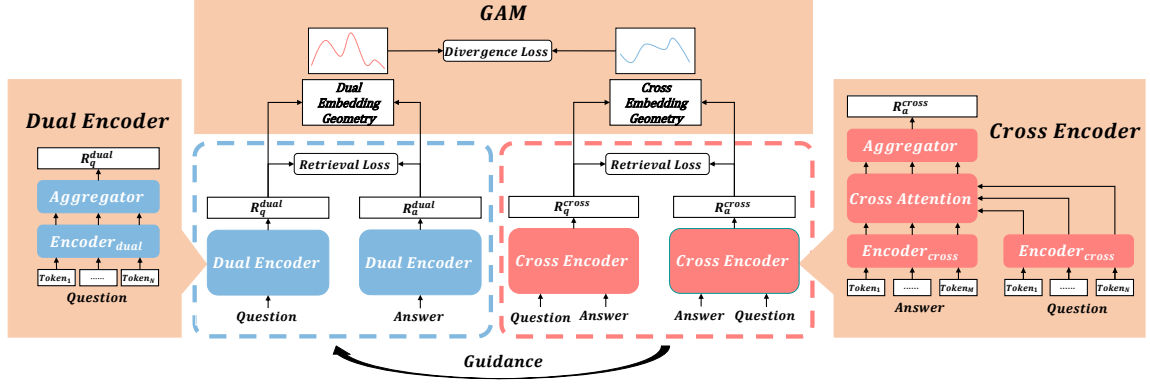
GAM

Divergence Loss

Dual Embedding Geometry

Cross Embedding Geometry

Dual Encoder

$R_q^{dual}$

Aggregator

$Encoder_{dual}$

$Token_1$ ...... $Token_N$

Question

Retrieval Loss

$R_q^{dual}$

$R_a^{dual}$

Dual Encoder

Dual Encoder

Question

Answer

Retrieval Loss

$R_q^{cross}$

$R_a^{cross}$

Cross Encoder

Cross Encoder

Question Answer

Answer Question

Guidance

$R_a^{cross}$

Cross Encoder

Aggregator

Cross Attention

$Encoder_{cross}$

$Encoder_{cross}$

$Token_1$ ...... $Token_M$

Answer

$Token_1$ ...... $Token_N$

Question